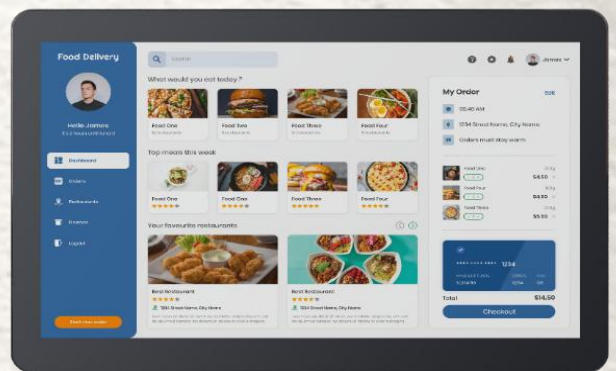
Food Delivery

Hello James

Dashboard

Orders

Restaurants

Reviews

Logout

Track your order

Search

James

What would you eat today ?

Food One

Food Two

Food Three

Food Four

Top meals this week

Food One

Food One

Food Three

Food Four

Your favourite restaurants

Best Restaurant

1234 Street Name, City Name

Best Restaurant

1234 Street Name, City Name

My Order

Edit

05:40 AM

1234 Street Name, City Name

Orders must stay warm

Food One

$4.50

Food Four

$4.50

Food Three

$5.50

1234

Total

$14.50

Checkout